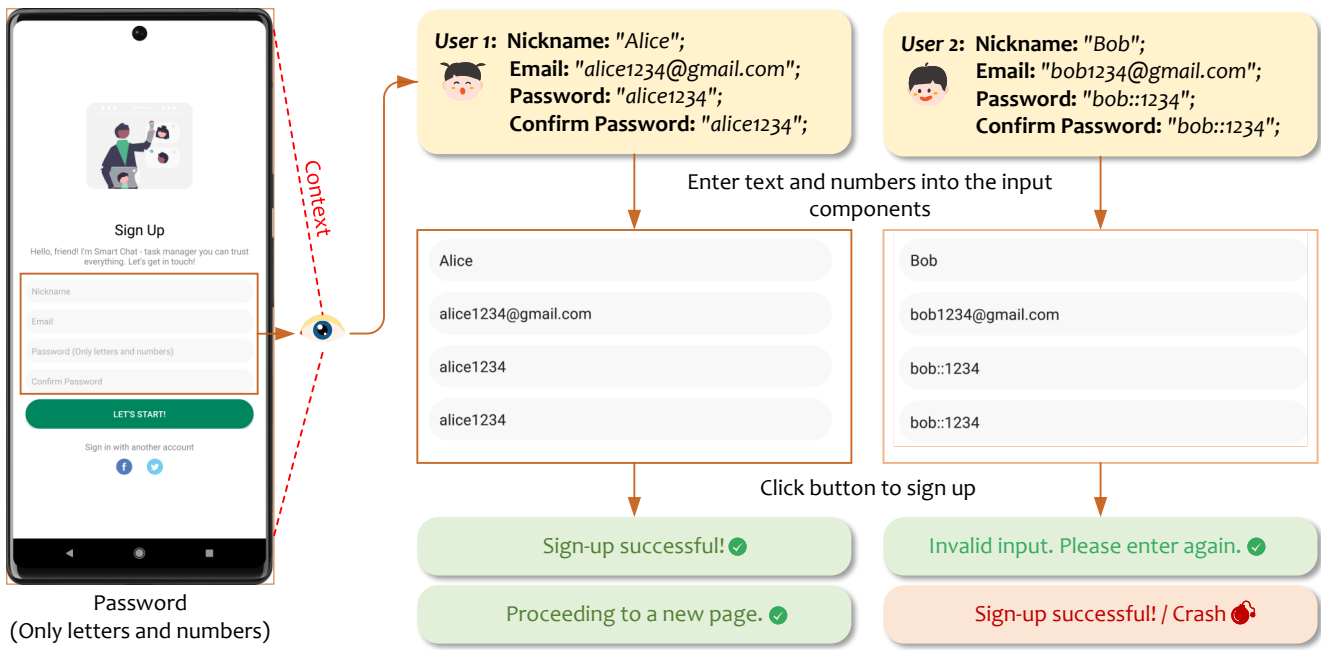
Sign Up

Hello, friend! I'm Smart Chat - task manager you can trust everything. Let's get in touch!

Nickname

Email

Password (Only letters and numbers)

Confirm Password

LET'S START!

Sign in with another account

Password
(Only letters and numbers)

Context

User 1: Nickname: "Alice";
Email: "alice1234@gmail.com";
Password: "alice1234";
Confirm Password: "alice1234";

User 2: Nickname: "Bob";
Email: "bob1234@gmail.com";
Password: "bob::1234";
Confirm Password: "bob::1234";

Enter text and numbers into the input components

Alice

alice1234@gmail.com

alice1234

alice1234

Bob

bob1234@gmail.com

bob::1234

bob::1234

Click button to sign up

Sign-up successful!

Proceeding to a new page.

Invalid input. Please enter again.

Sign-up successful! / Crash